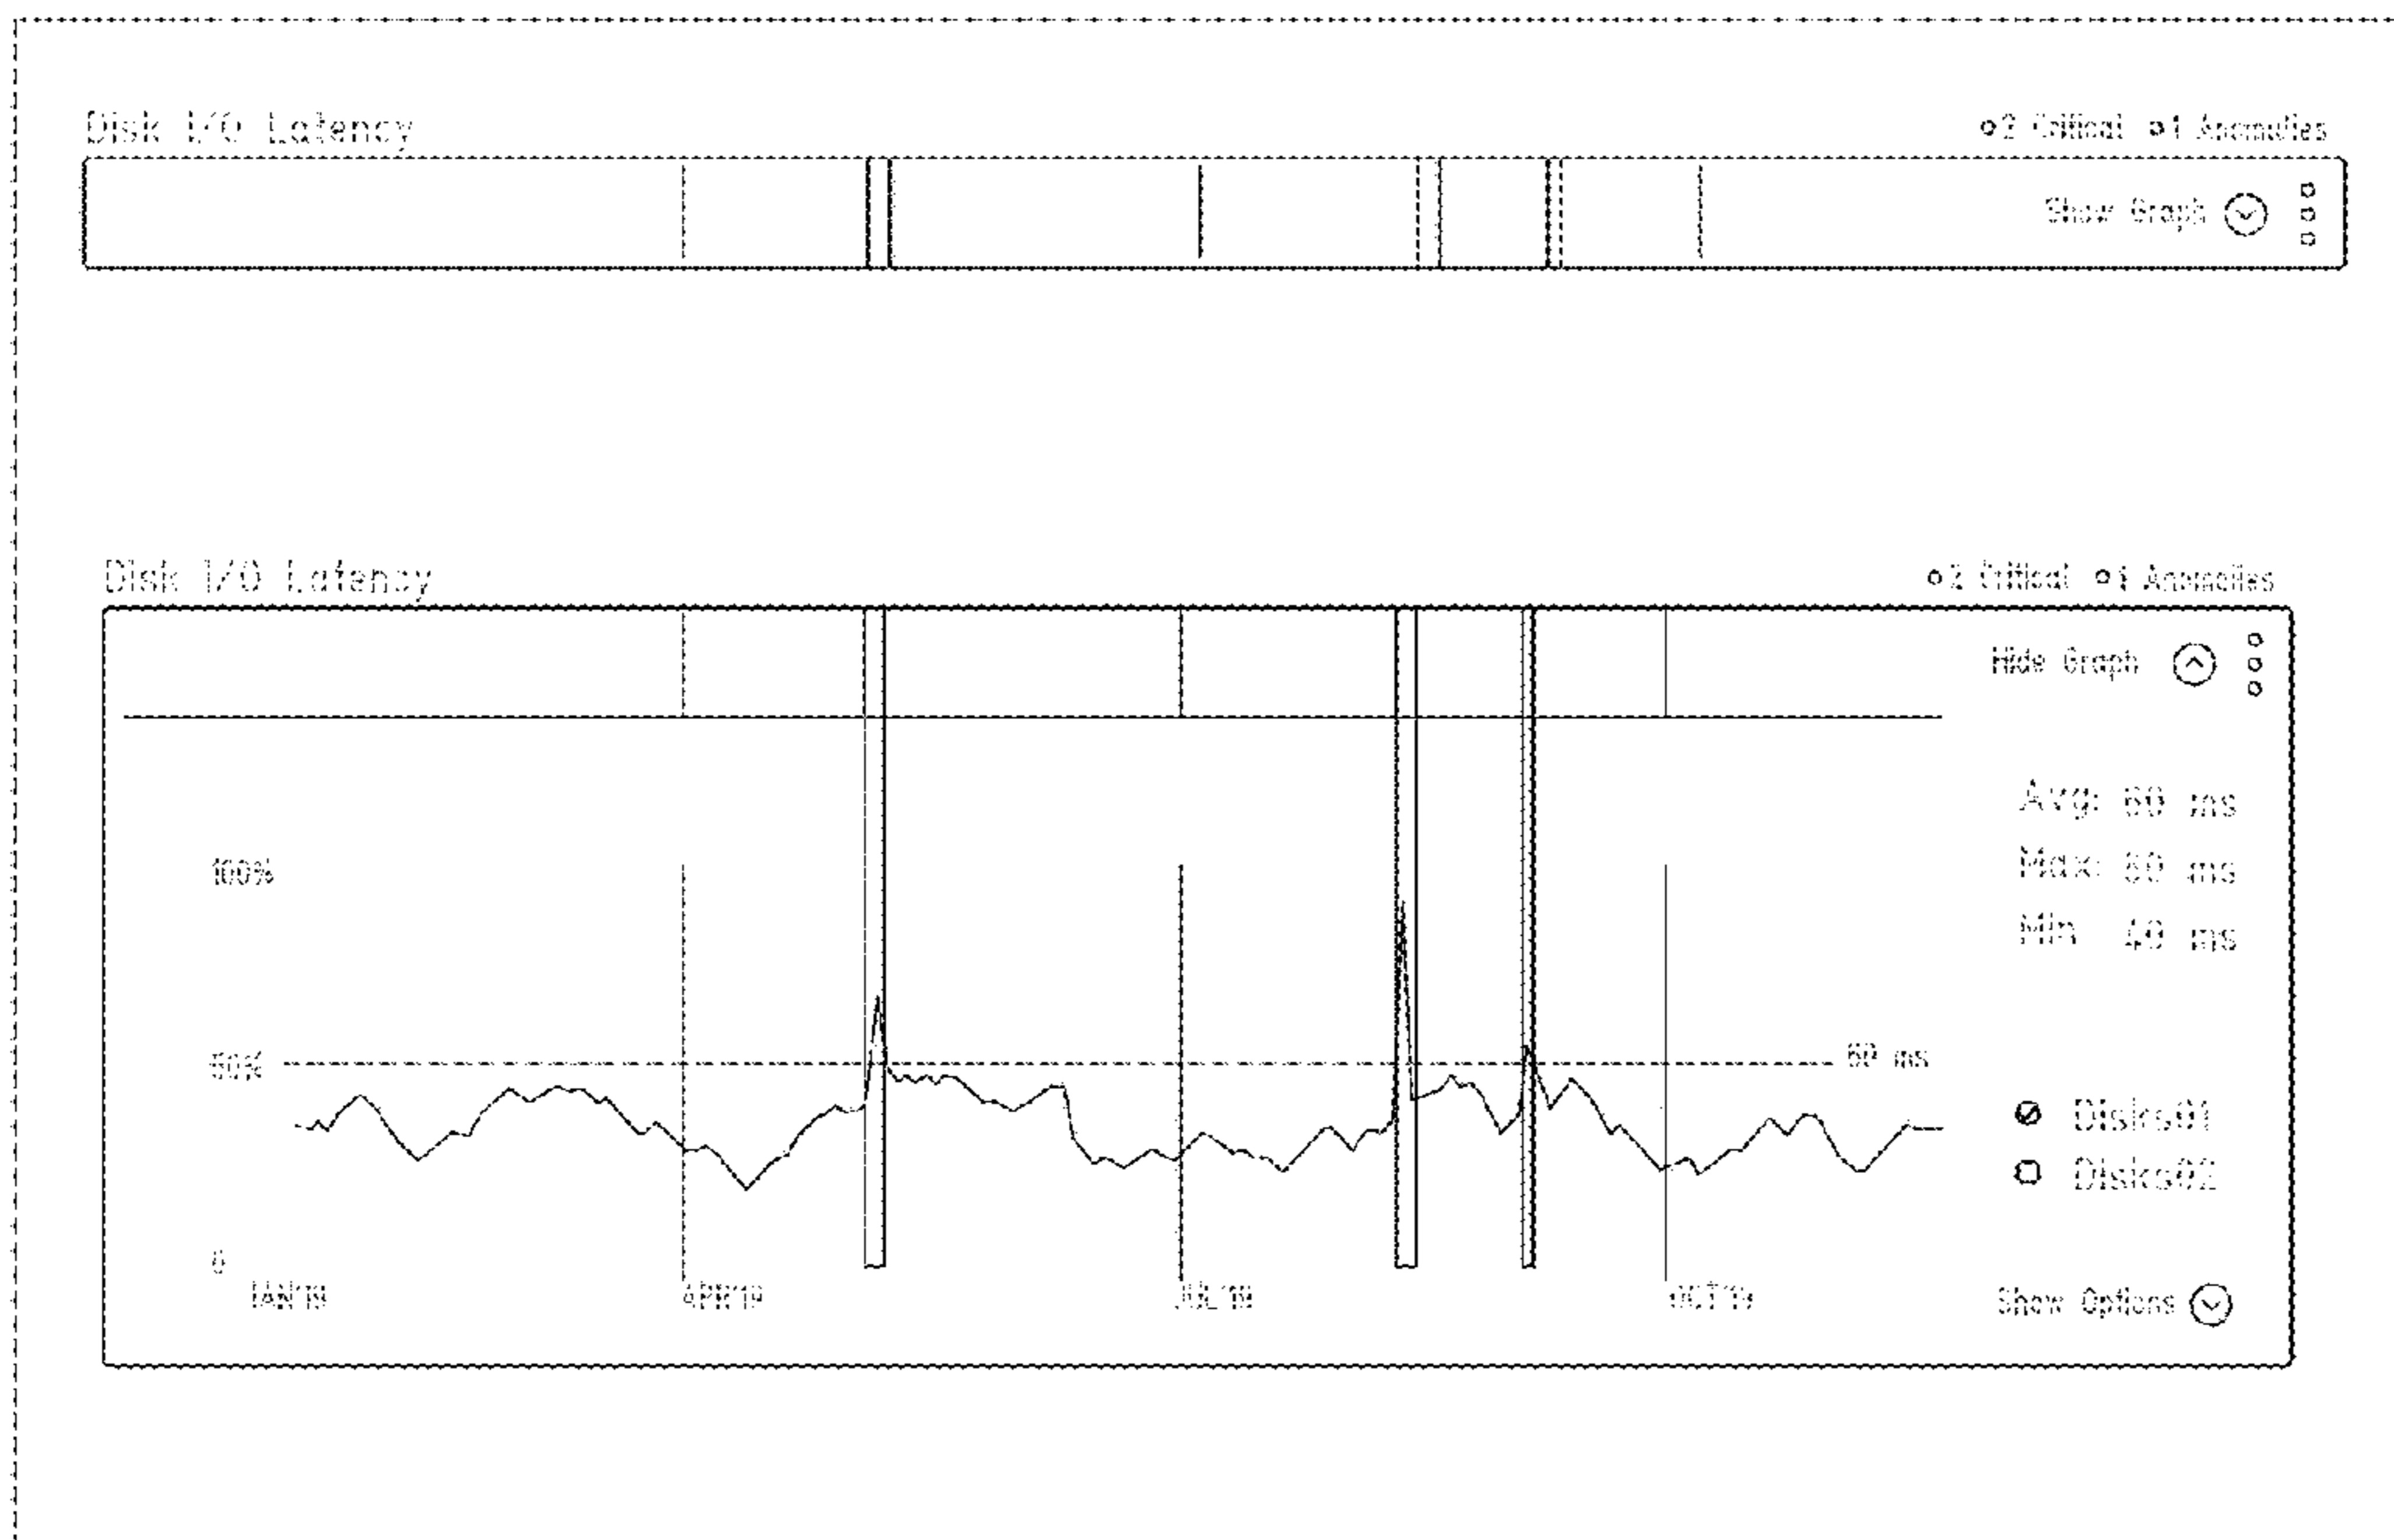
Disk I/O Latency

2 Critical 1 Anomalies

Show Graph

Disk I/O Latency

2 Critical 1 Anomalies

Hide Graph

Avg: 60 ms
Max: 80 ms
Min 40 ms

100%

50%

60 ms

0

JAN'19

APR'19

JUL'19

OCT'19

Disks01
Disks02

Show Options